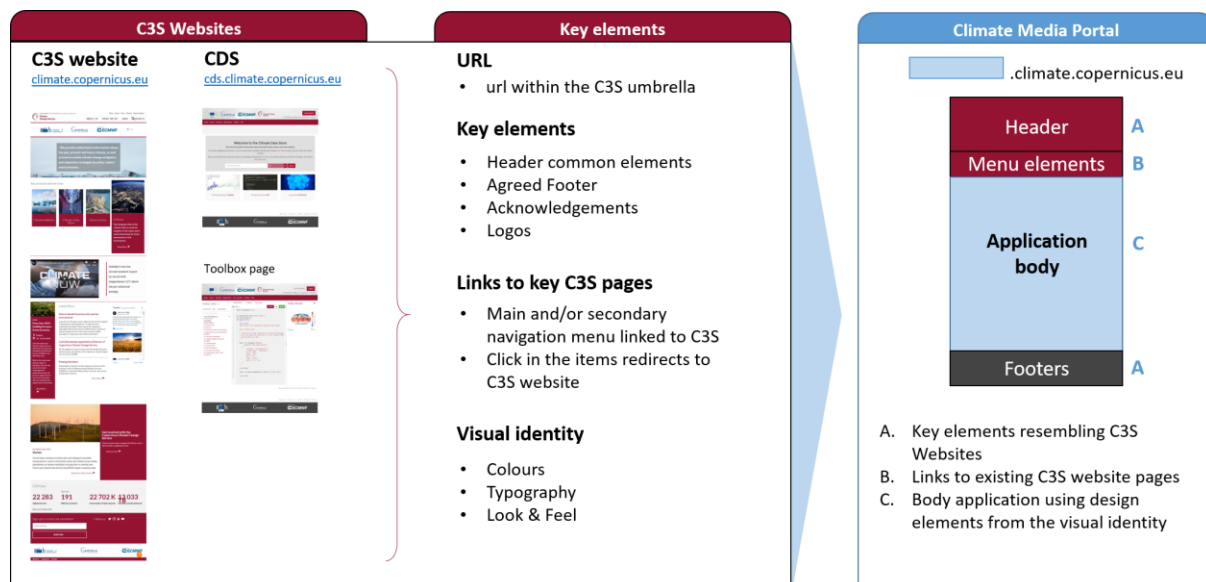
C3S Websites

C3S website
climate.copernicus.eu

CDS
cds.climate.copernicus.eu

Welcome to the Climate Data Store

CLIMATE NOW

Toolbox page

22 283 191 22 702 K 13 033

Key elements

URL
• url within the C3S umbrella

Key elements
• Header common elements
• Agreed Footer
• Acknowledgements
• Logos

Links to key C3S pages
• Main and/or secondary navigation menu linked to C3S
• Click in the items redirects to C3S website

Visual identity
• Colours
• Typography
• Look & Feel

Climate Media Portal

.climate.copernicus.eu

Header A
Menu elements B
Application body C
Footers A

A. Key elements resembling C3S Websites
B. Links to existing C3S website pages
C. Body application using design elements from the visual identity